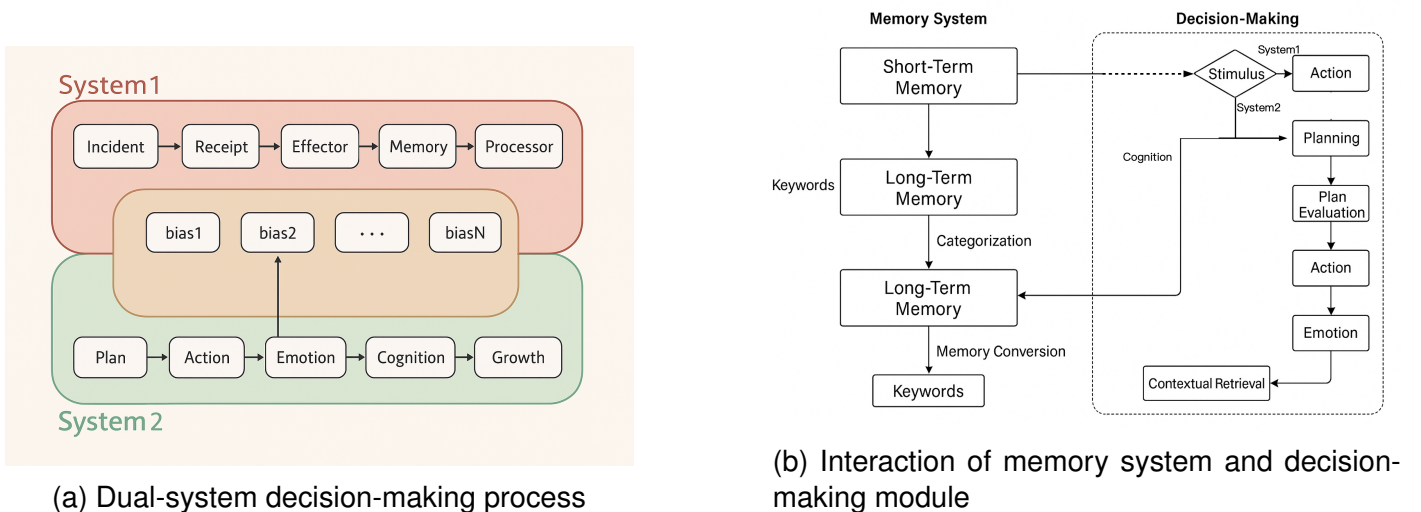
System1

Incident

Receipt

Effector

Memory

Processor

bias1

bias2

· · ·

biasN

Plan

Action

Emotion

Cognition

Growth

System 2

(a) Dual-system decision-making process

Memory System

Decision-Making

Short-Term Memory

Stimulus

System1

Action

System2

Planning

Cognition

Keywords

Long-Term Memory

Plan Evaluation

Categorization

Action

Long-Term Memory

Emotion

Memory Conversion

Keywords

Contextual Retrieval

(b) Interaction of memory system and decision-making module